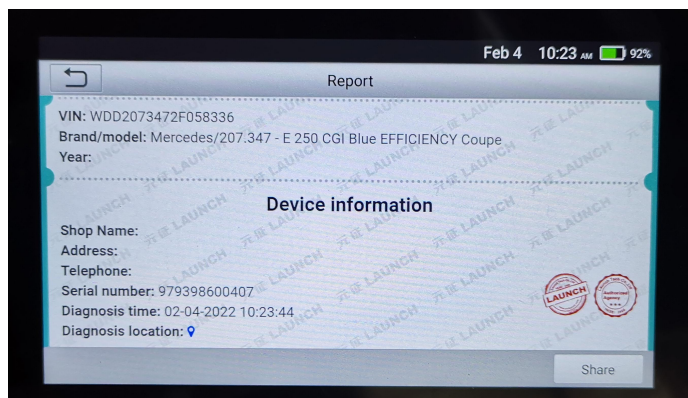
Feb 4 10:23 AM 92%

Report

VIN: WDD2073472F058336
Brand/model: Mercedes/207.347 - E 250 CGI Blue EFFICIENCY Coupe
Year:

Device information

Shop Name:
Address:
Telephone:
Serial number: 979398600407
Diagnosis time: 02-04-2022 10:23:44
Diagnosis location:

LAUNCH

Share